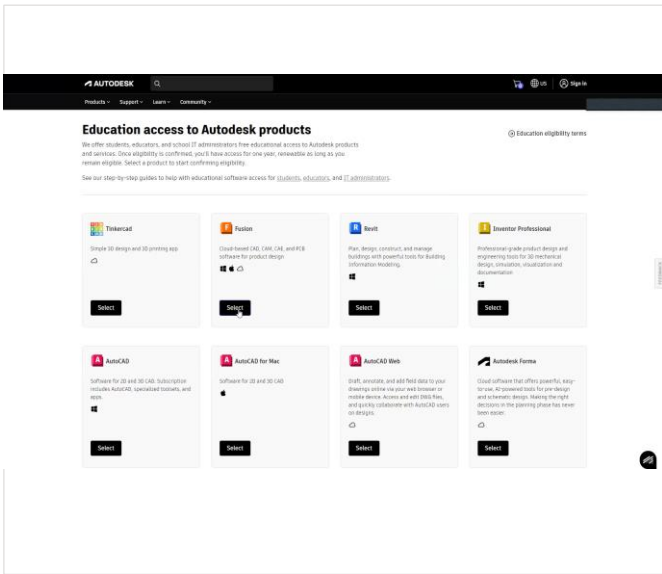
AUTODESK

US Sign in

Products Support Learn Community

Education access to Autodesk products

Education eligibility terms

We offer students, educators, and school IT administrators free educational access to Autodesk products and services. Once eligibility is confirmed, you'll have access for one year, renewable as long as you remain eligible. Select a product to start confirming eligibility.

See our step-by-step guides to help with educational software access for students, educators, and IT administrators.

Tinkercad
Simple 3D design and 3D printing app
Select

Fusion
Cloud-based CAD, CAM, CAE, and PCB software for product design
Select

Revit
Plan, design, construct, and manage buildings with powerful tools for Building Information Modeling.
Select

Inventor Professional
Professional-grade product design and engineering tools for 3D mechanical design, simulation, visualization and documentation.
Select

AutoCAD
Software for 2D and 3D CAD. Subscription includes AutoCAD, specialized toolsets, and apps.
Select

AutoCAD for Mac
Software for 2D and 3D CAD
Select

AutoCAD Web
Draft, annotate, and add field data to your drawings online via your web browser or mobile device. Access and edit DWG files, and quickly collaborate with AutoCAD users on designs.
Select

Autodesk Forma
Cloud software that offers powerful, easy-to-use, AI-powered tools for pre-design and schematic design. Making the right decisions in the planning phase has never been easier.
Select

Feedback